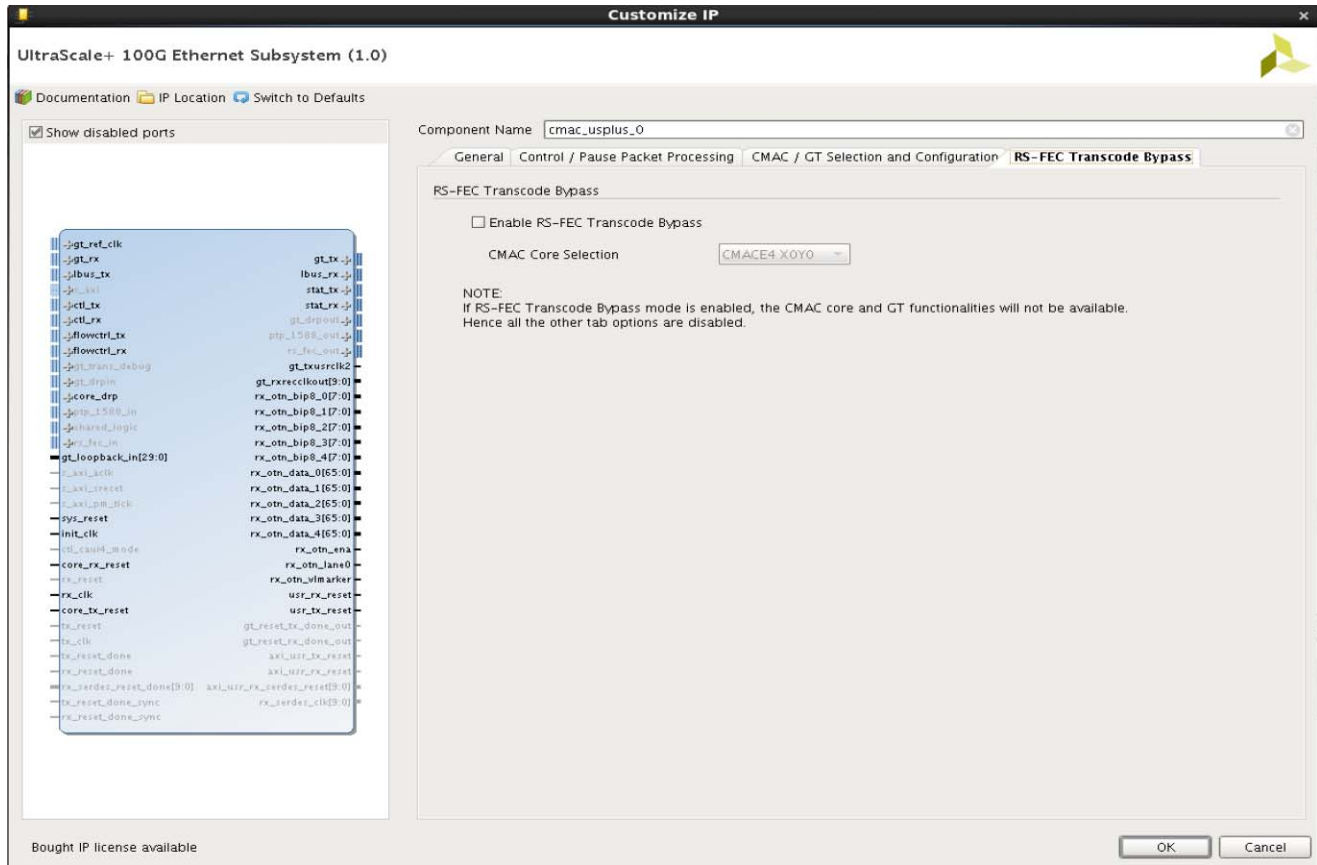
Customize IP

UltraScale+ 100G Ethernet Subsystem (1.0)

Documentation IP Location Switch to Defaults

Show disabled ports

gt_ref_clk
gt_rx
lbus_tx
s_axi
ctl_tx
ctl_rx
flowctrl_tx
flowctrl_rx
gt_trans_debug
gt_drpin
core_drp
ptp_1588_in
shared_logic
rs_fec_in
gt_loopback_in[29:0]
s_axi_aclk
s_axi_sreset
s_axi_pm_tick
sys_reset
init_clk
ctl_caui4_mode
core_rx_reset
rx_reset
rx_clk
core_tx_reset
tx_reset
tx_clk
tx_reset_done
rx_reset_done
rx_serdes_reset_done[9:0]
tx_reset_done_sync
rx_reset_done_sync

gt_tx
lbus_rx
stat_tx
stat_rx
gt_drpout
ptp_1588_out
rs_fec_out
gt_txusrclk2
gt_rxrecclkout[9:0]
rx_otn_bip8_0[7:0]
rx_otn_bip8_1[7:0]
rx_otn_bip8_2[7:0]
rx_otn_bip8_3[7:0]
rx_otn_bip8_4[7:0]
rx_otn_data_0[65:0]
rx_otn_data_1[65:0]
rx_otn_data_2[65:0]
rx_otn_data_3[65:0]
rx_otn_data_4[65:0]
rx_otn_ena
rx_otn_lane0
rx_otn_vlmarker
usr_rx_reset
usr_tx_reset
gt_reset_tx_done_out
gt_reset_rx_done_out
axi_usr_tx_reset
axi_usr_rx_reset
axi_usr_rx_serdes_reset[9:0]
rx_serdes_clk[9:0]

Component Name cmac_usplus_0

General | Control / Pause Packet Processing | CMAC / GT Selection and Configuration | RS-FEC Transcode Bypass

RS-FEC Transcode Bypass

Enable RS-FEC Transcode Bypass

CMAC Core Selection CMACE4 X0Y0

NOTE:
If RS-FEC Transcode Bypass mode is enabled, the CMAC core and GT functionalities will not be available.
Hence all the other tab options are disabled.

Bought IP license available

OK Cancel